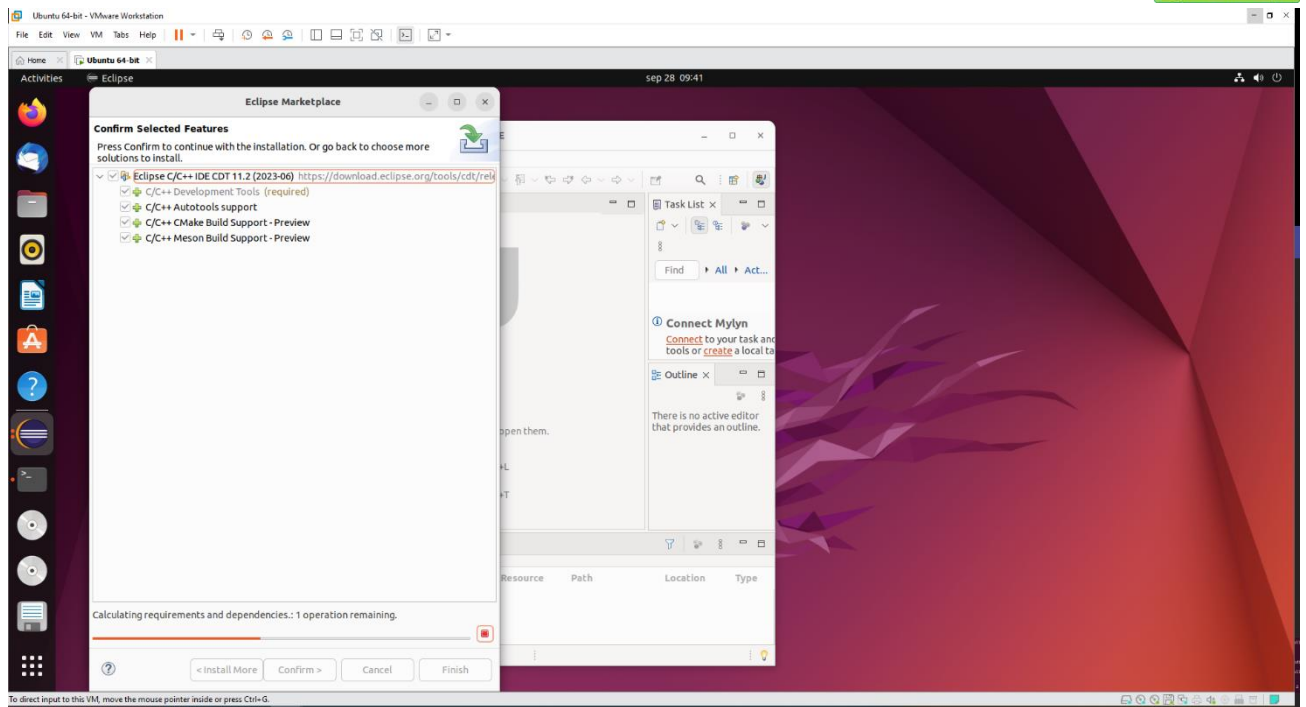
Ubuntu 64-bit - VMware Workstation

File Edit View VM Tabs Help

Home
Ubuntu 64-bit

Activities Eclipse sep 28 09:41

Eclipse Marketplace

Confirm Selected Features

Press Confirm to continue with the installation. Or go back to choose more solutions to install.

Eclipse C/C++ IDE CDT 11.2 (2023-06) https://download.eclipse.org/tools/cdt/rel
C/C++ Development Tools (required)
C/C++ Autotools support
C/C++ CMake Build Support - Preview
C/C++ Meson Build Support - Preview

Calculating requirements and dependencies.: 1 operation remaining.

< Install More Confirm > Cancel Finish

Task List
Find All Act...

Connect Mylyn
Connect to your task and tools or create a local ta

Outline
There is no active editor that provides an outline.

open them.

Resource Path Location Type

To direct input to this VM, move the mouse pointer inside or press Ctrl+G.